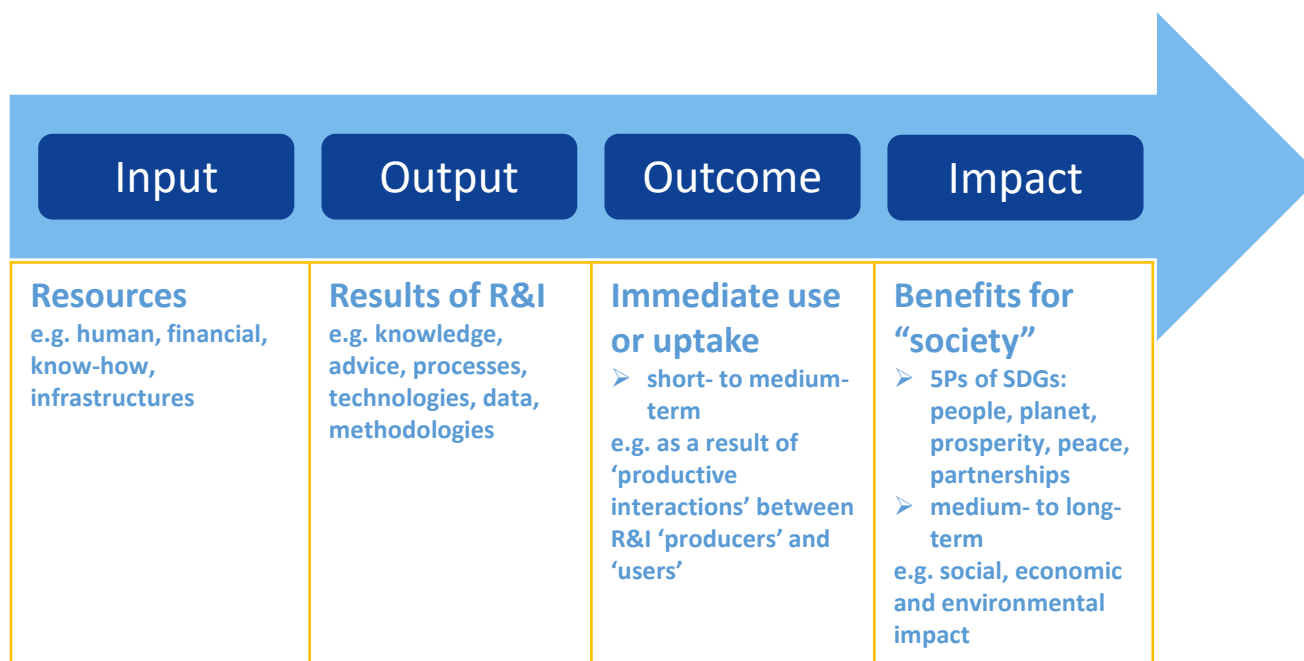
Input

Output

Outcome

Impact

Resources
e.g. human, financial, know-how, infrastructures

Results of R&I
e.g. knowledge, advice, processes, technologies, data, methodologies

Immediate use or uptake
➢ short- to medium-term
e.g. as a result of 'productive interactions' between R&I 'producers' and 'users'

Benefits for "society"
➢ 5Ps of SDGs: people, planet, prosperity, peace, partnerships
➢ medium- to long-term
e.g. social, economic and environmental impact